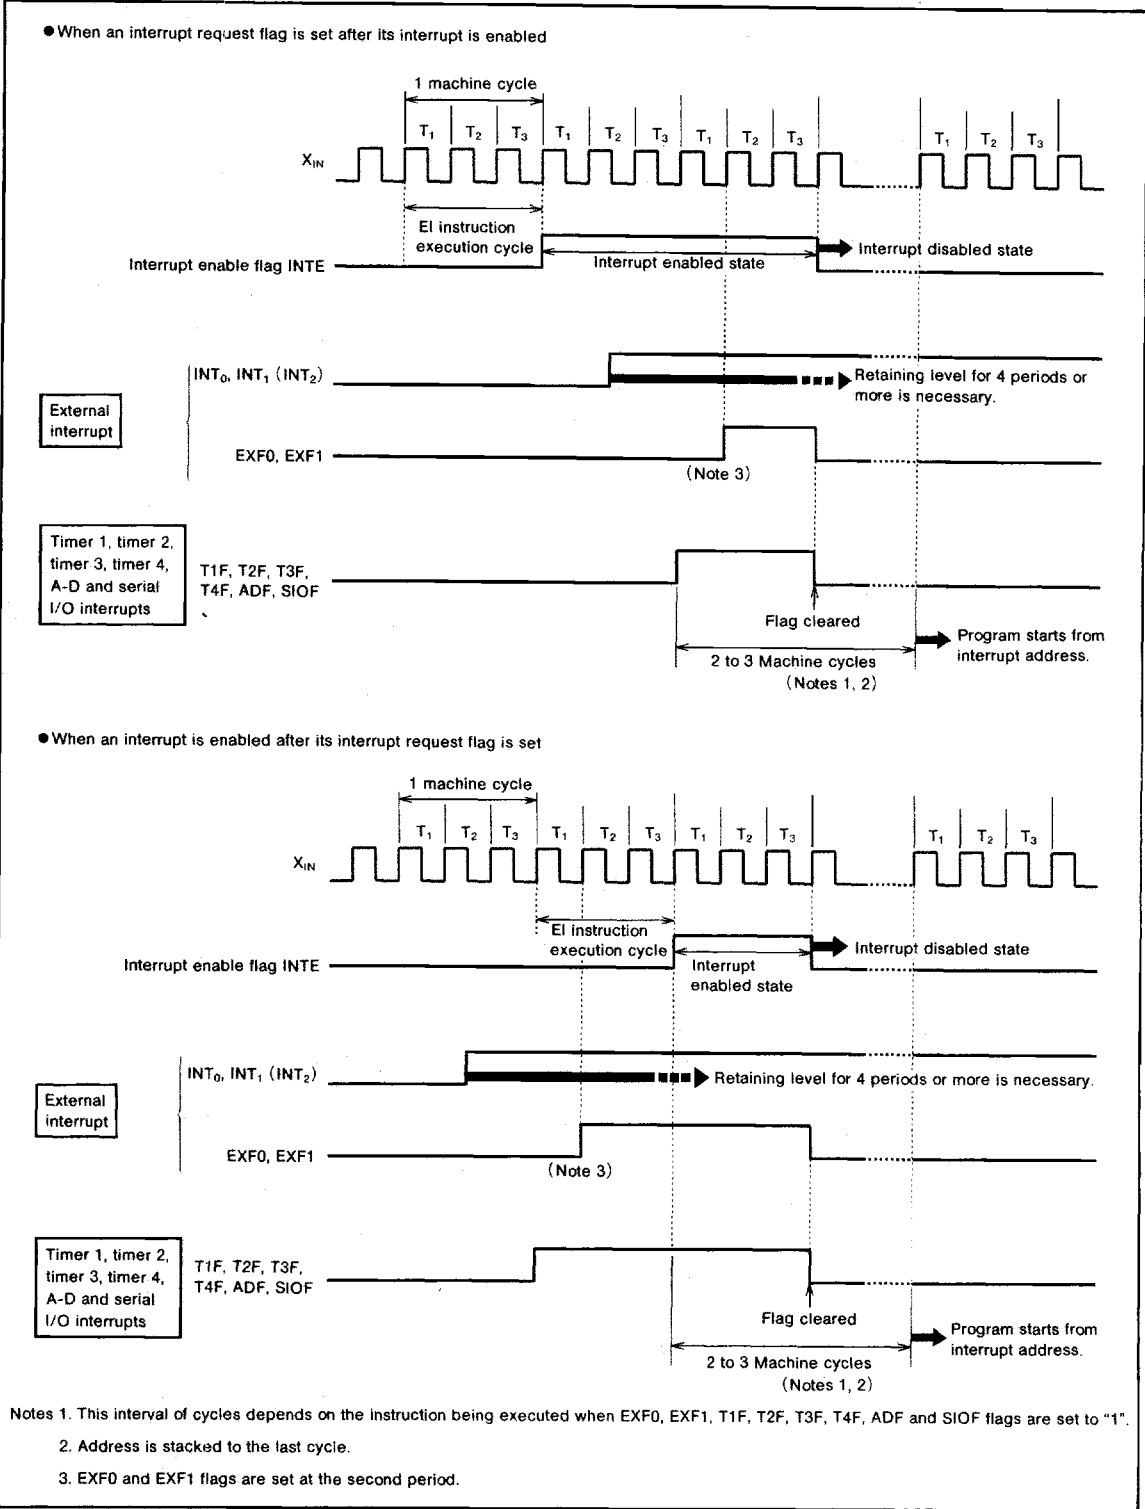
● When an interrupt request flag is set after its interrupt is enabled

1 machine cycle

$T_1$ $T_2$ $T_3$ $T_1$ $T_2$ $T_3$ $T_1$ $T_2$ $T_3$ $T_1$ $T_2$ $T_3$

$X_{IN}$

EI instruction execution cycle

Interrupt enable flag INTE

Interrupt enabled state

Interrupt disabled state

External interrupt

$INT_0$, $INT_1$ ($INT_2$)

Retaining level for 4 periods or more is necessary.

EXF0, EXF1

(Note 3)

Timer 1, timer 2, timer 3, timer 4, A-D and serial I/O interrupts

T1F, T2F, T3F, T4F, ADF, SIOF

Flag cleared

2 to 3 Machine cycles (Notes 1, 2)

Program starts from interrupt address.

● When an interrupt is enabled after its interrupt request flag is set

1 machine cycle

$T_1$ $T_2$ $T_3$ $T_1$ $T_2$ $T_3$ $T_1$ $T_2$ $T_3$ $T_1$ $T_2$ $T_3$

$X_{IN}$

EI instruction execution cycle

Interrupt enable flag INTE

Interrupt enabled state

Interrupt disabled state

External interrupt

$INT_0$, $INT_1$ ($INT_2$)

Retaining level for 4 periods or more is necessary.

EXF0, EXF1

(Note 3)

Timer 1, timer 2, timer 3, timer 4, A-D and serial I/O interrupts

T1F, T2F, T3F, T4F, ADF, SIOF

Flag cleared

2 to 3 Machine cycles (Notes 1, 2)

Program starts from interrupt address.

Notes 1. This interval of cycles depends on the instruction being executed when EXF0, EXF1, T1F, T2F, T3F, T4F, ADF and SIOF flags are set to "1".

2. Address is stacked to the last cycle.

3. EXF0 and EXF1 flags are set at the second period.